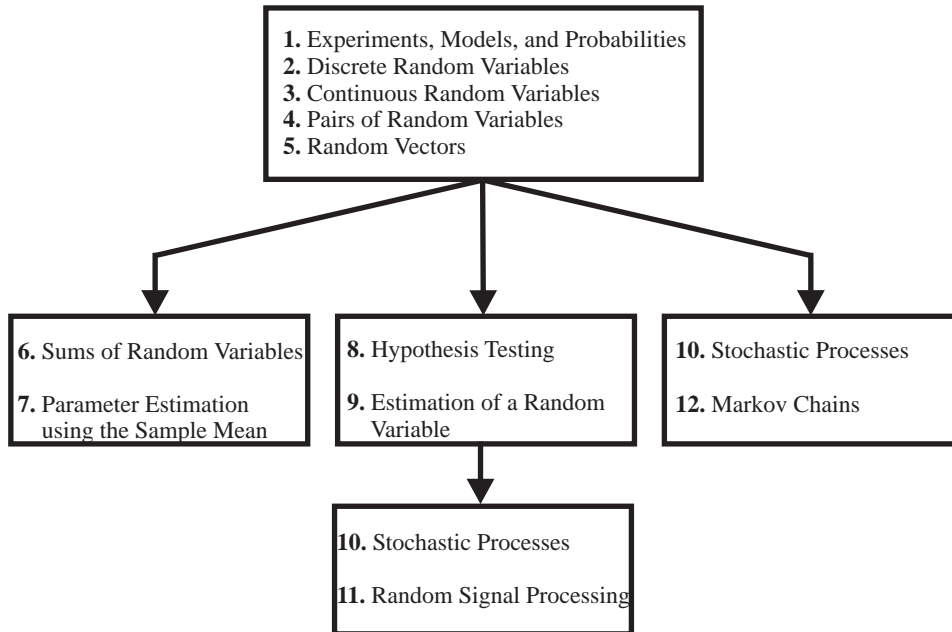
**1.** Experiments, Models, and Probabilities
**2.** Discrete Random Variables
**3.** Continuous Random Variables
**4.** Pairs of Random Variables
**5.** Random Vectors

**6.** Sums of Random Variables

**7.** Parameter Estimation using the Sample Mean

**8.** Hypothesis Testing

**9.** Estimation of a Random Variable

**10.** Stochastic Processes

**12.** Markov Chains

**10.** Stochastic Processes

**11.** Random Signal Processing